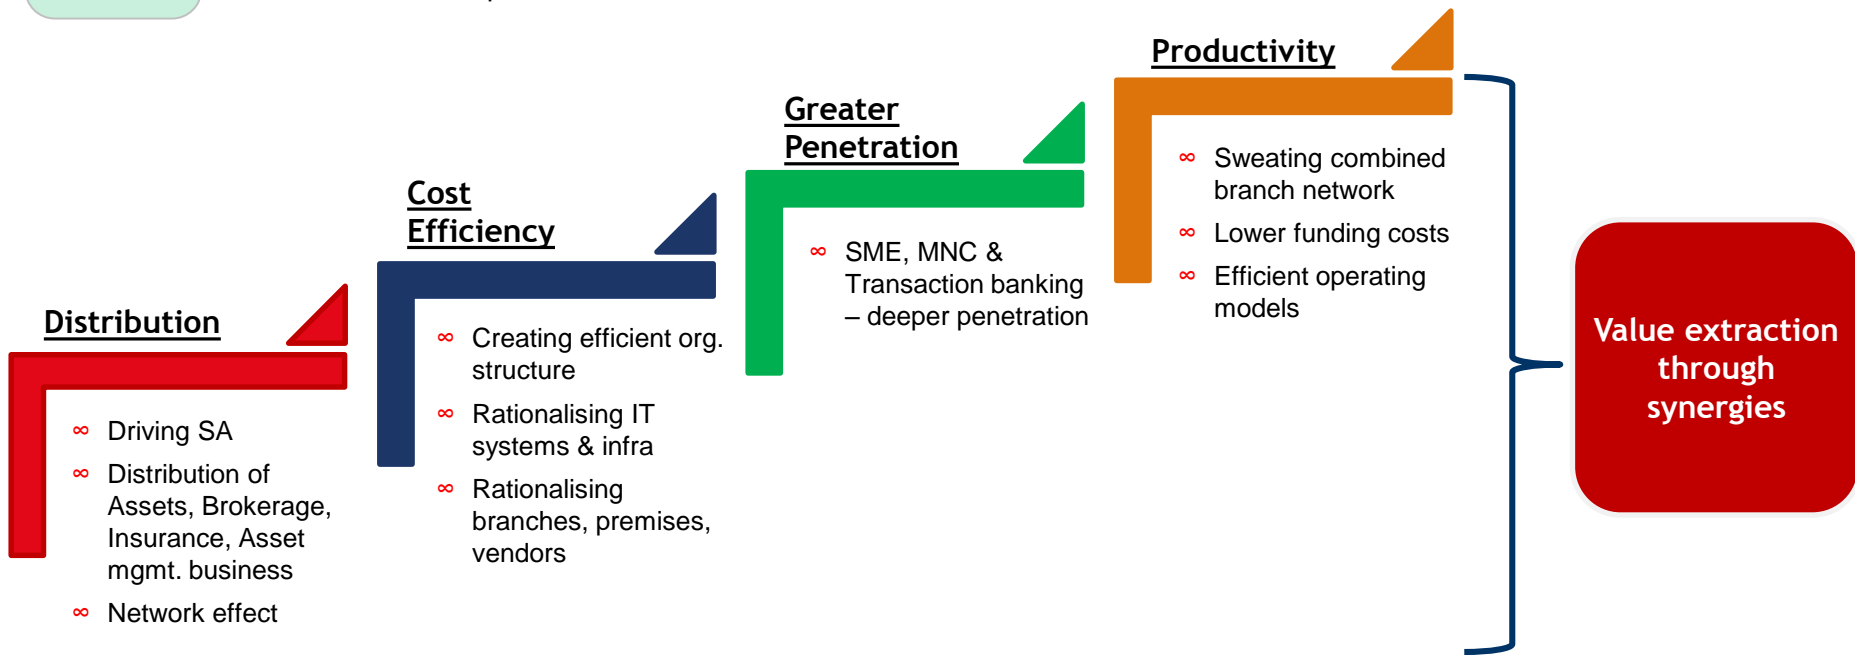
Distribution

∞ Driving SA
∞ Distribution of Assets, Brokerage, Insurance, Asset mgmt. business
∞ Network effect

Cost Efficiency

∞ Creating efficient org. structure
∞ Rationalising IT systems & infra
∞ Rationalising branches, premises, vendors

Greater Penetration

∞ SME, MNC & Transaction banking – deeper penetration

Productivity

∞ Sweating combined branch network
∞ Lower funding costs
∞ Efficient operating models

Value extraction through synergies